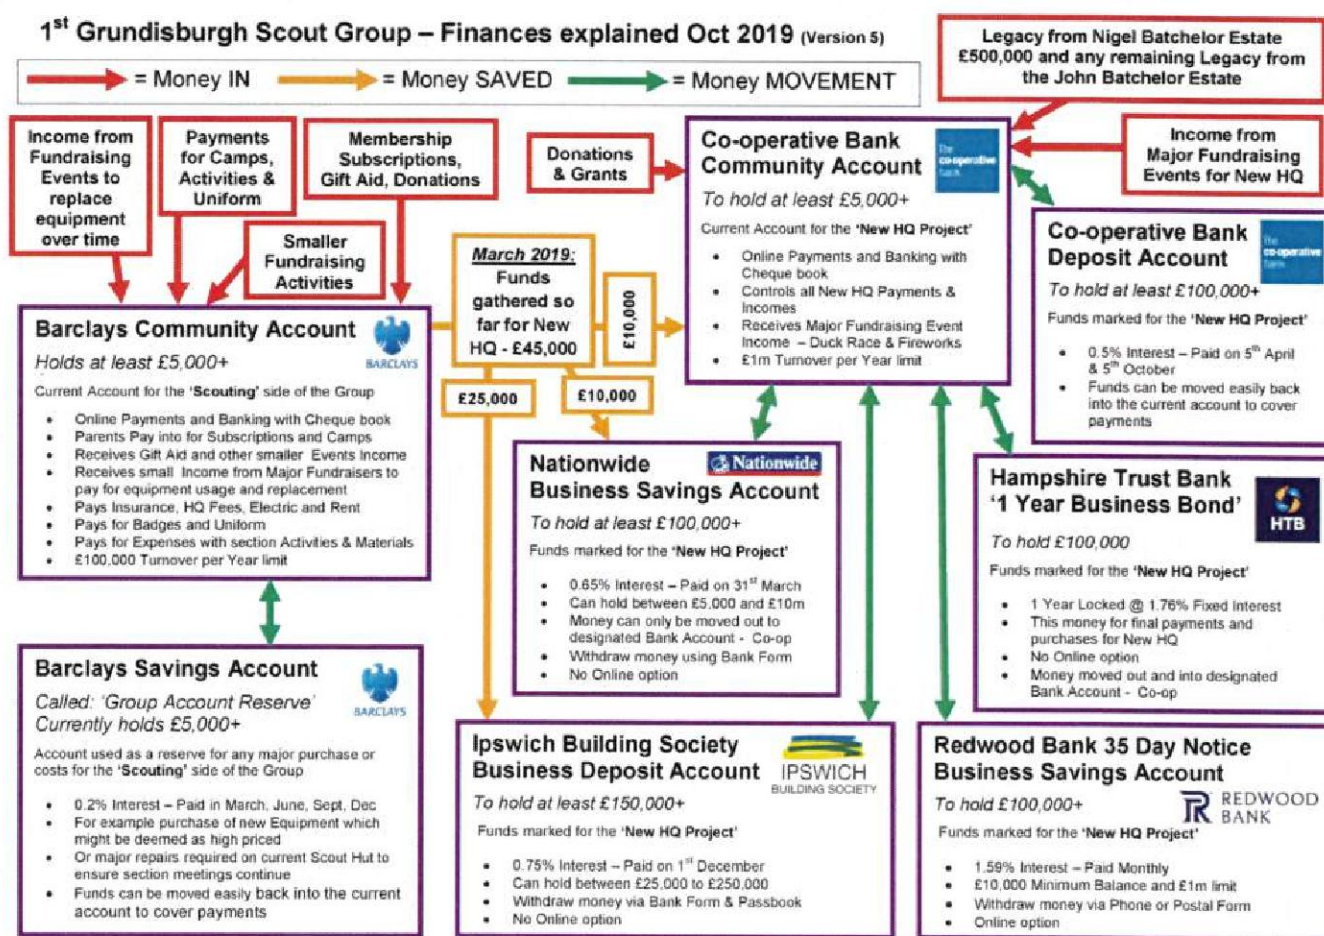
1$^{st}$ Grundisburgh Scout Group – Finances explained Oct 2019 (Version 5)

= Money IN = Money SAVED = Money MOVEMENT

Legacy from Nigel Batchelor Estate £500,000 and any remaining Legacy from the John Batchelor Estate

Income from Fundraising Events to replace equipment over time

Payments for Camps, Activities & Uniform

Membership Subscriptions, Gift Aid, Donations

Donations & Grants

Co-operative Bank Community Account

To hold at least £5,000+

Current Account for the 'New HQ Project'

- Online Payments and Banking with Cheque book
- Controls all New HQ Payments & Incomes
- Receives Major Fundraising Event Income – Duck Race & Fireworks
- £1m Turnover per Year limit

Income from Major Fundraising Events for New HQ

Co-operative Bank Deposit Account

To hold at least £100,000+

Funds marked for the 'New HQ Project'

- 0.5% Interest – Paid on 5$^{th}$ April & 5$^{th}$ October
- Funds can be moved easily back into the current account to cover payments

Smaller Fundraising Activities

March 2019: Funds gathered so far for New HQ - £45,000

£10,000

£25,000

£10,000

Barclays Community Account

Holds at least £5,000+

BARCLAYS

Current Account for the 'Scouting' side of the Group

- Online Payments and Banking with Cheque book
- Parents Pay into for Subscriptions and Camps
- Receives Gift Aid and other smaller Events Income
- Receives small Income from Major Fundraisers to pay for equipment usage and replacement
- Pays Insurance, HQ Fees, Electric and Rent
- Pays for Badges and Uniform
- Pays for Expenses with section Activities & Materials
- £100,000 Turnover per Year limit

Nationwide Business Savings Account

Nationwide

To hold at least £100,000+

Funds marked for the 'New HQ Project'

- 0.65% Interest – Paid on 31$^{st}$ March
- Can hold between £5,000 and £10m
- Money can only be moved out to designated Bank Account - Co-op
- Withdraw money using Bank Form
- No Online option

Hampshire Trust Bank '1 Year Business Bond'

HTB

To hold £100,000

Funds marked for the 'New HQ Project'

- 1 Year Locked @ 1.76% Fixed Interest
- This money for final payments and purchases for New HQ
- No Online option
- Money moved out and into designated Bank Account - Co-op

Barclays Savings Account

Called: 'Group Account Reserve'
Currently holds £5,000+

BARCLAYS

Account used as a reserve for any major purchase or costs for the 'Scouting' side of the Group

- 0.2% Interest – Paid in March, June, Sept, Dec
- For example purchase of new Equipment which might be deemed as high priced
- Or major repairs required on current Scout Hut to ensure section meetings continue
- Funds can be moved easily back into the current account to cover payments

Ipswich Building Society Business Deposit Account

IPSWICH BUILDING SOCIETY

To hold at least £150,000+

Funds marked for the 'New HQ Project'

- 0.75% Interest – Paid on 1$^{st}$ December
- Can hold between £25,000 to £250,000
- Withdraw money via Bank Form & Passbook
- No Online option

Redwood Bank 35 Day Notice Business Savings Account

To hold £100,000+

REDWOOD BANK

Funds marked for the 'New HQ Project'

- 1.59% Interest – Paid Monthly
- £10,000 Minimum Balance and £1m limit
- Withdraw money via Phone or Postal Form
- Online option